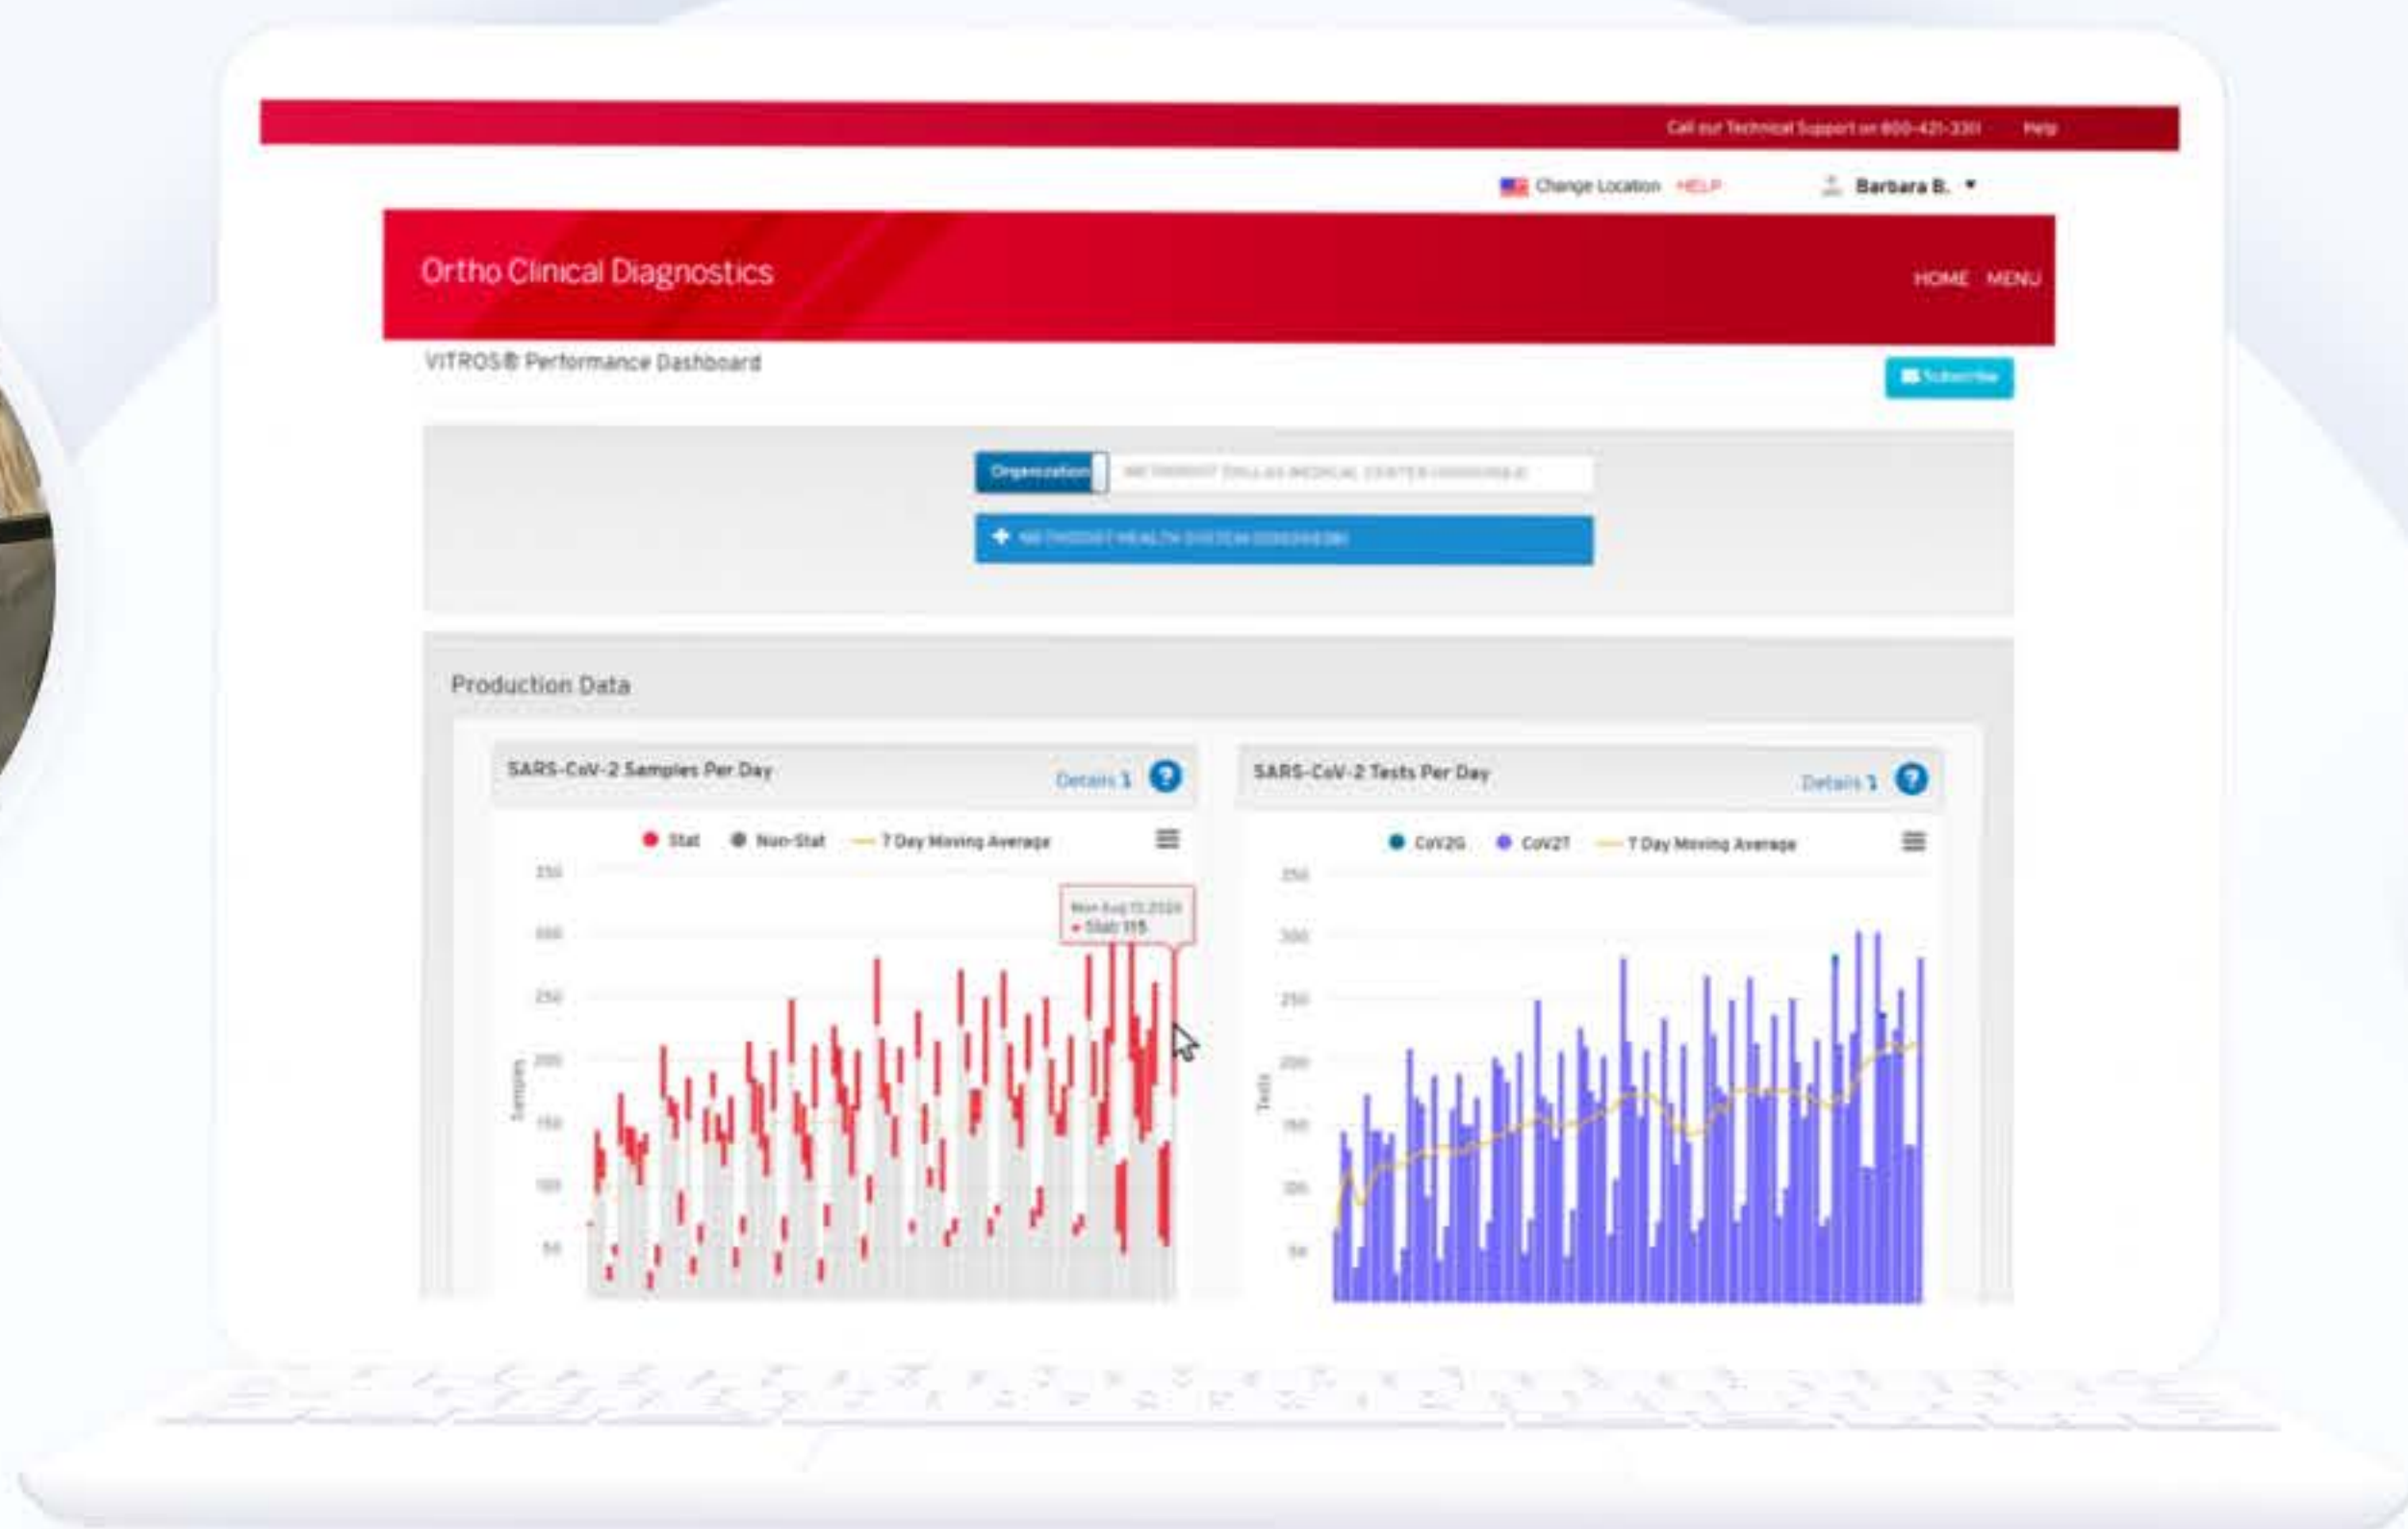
Call our Technical Support on 800-421-3311 Help

Change Location HELP Barbara B.

Ortho Clinical Diagnostics

HOME MENU

VITROS® Performance Dashboard

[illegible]

Organization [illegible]

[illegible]

Production Data

SARS-CoV-2 Samples Per Day

Details

Stat Non-Stat 7 Day Moving Average

350 300 250 200 150 100 50

Samples

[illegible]
Stat: 115

SARS-CoV-2 Tests Per Day

Details

CoV2G CoV2T 7 Day Moving Average

350 300 250 200 150 100 50

Tests